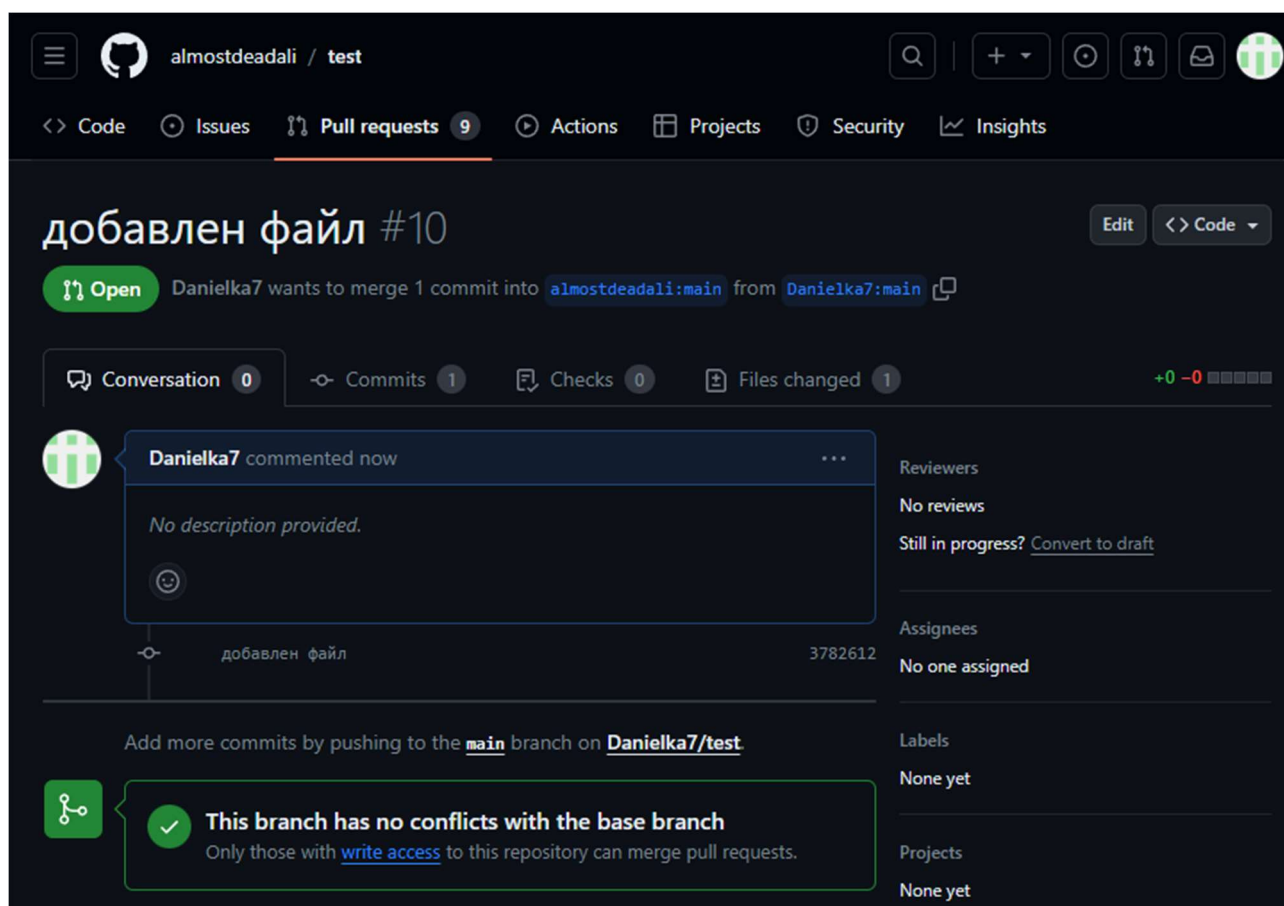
almostdeadali / test

Code Issues Pull requests 9 Actions Projects Security Insights

добавлен файл #10

Edit Code

Open Danielka7 wants to merge 1 commit into almostdeadali:main from Danielka7:main

Conversation 0 Commits 1 Checks 0 Files changed 1 +0 −0

Danielka7 commented now

No description provided.

добавлен файл 3782612

Add more commits by pushing to the main branch on Danielka7/test.

This branch has no conflicts with the base branch
Only those with write access to this repository can merge pull requests.

Reviewers
No reviews
Still in progress? Convert to draft

Assignees
No one assigned

Labels
None yet

Projects
None yet